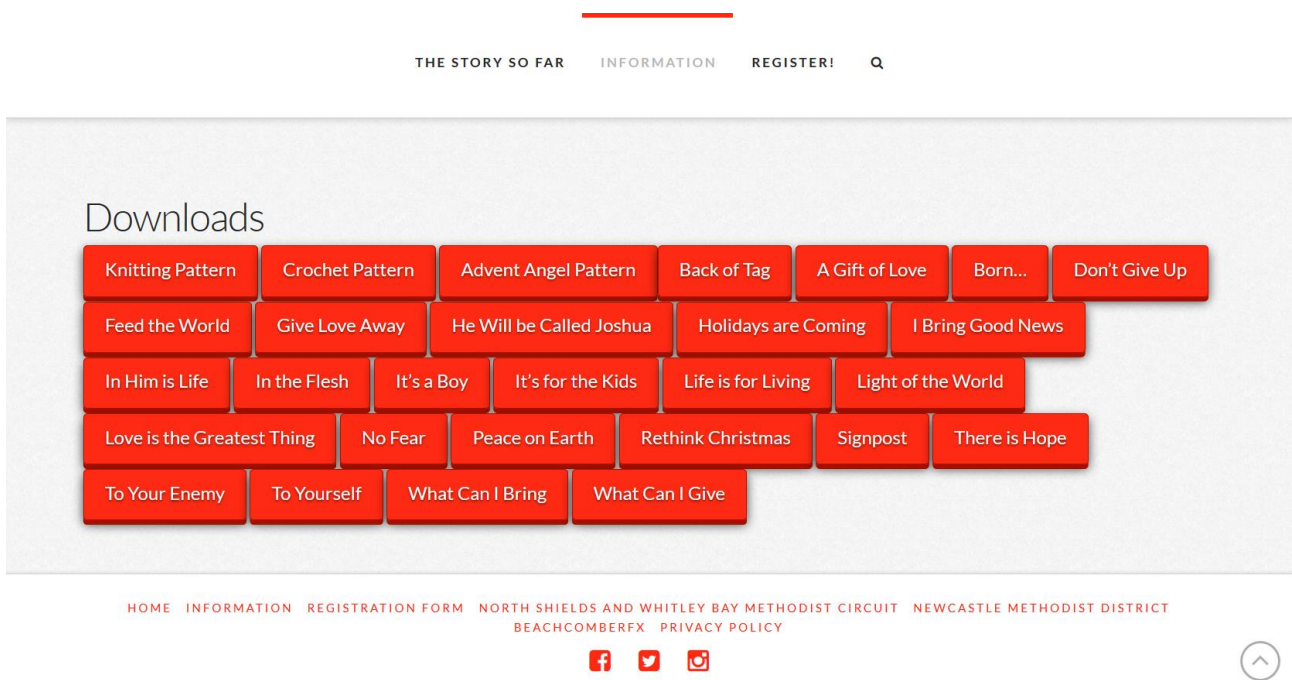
THE STORY SO FAR INFORMATION REGISTER!

Downloads

Knitting Pattern Crochet Pattern Advent Angel Pattern Back of Tag A Gift of Love Born... Don't Give Up

Feed the World Give Love Away He Will be Called Joshua Holidays are Coming I Bring Good News

In Him is Life In the Flesh It's a Boy It's for the Kids Life is for Living Light of the World

Love is the Greatest Thing No Fear Peace on Earth Rethink Christmas Signpost There is Hope

To Your Enemy To Yourself What Can I Bring What Can I Give

HOME INFORMATION REGISTRATION FORM NORTH SHIELDS AND WHITLEY BAY METHODIST CIRCUIT NEWCASTLE METHODIST DISTRICT BEACHCOMBERFX PRIVACY POLICY